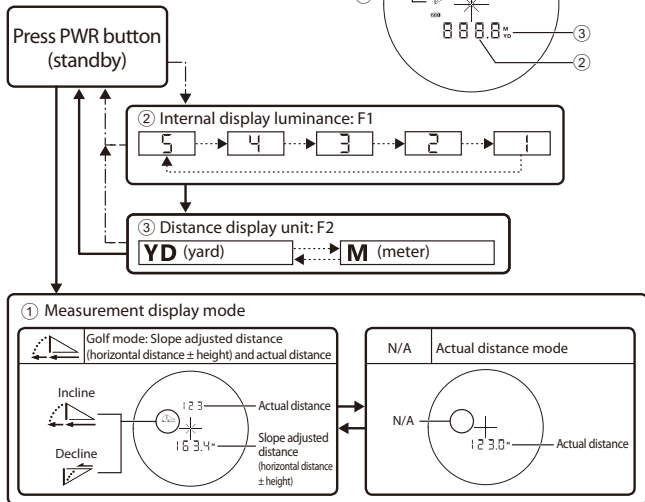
8888
M
YD
③
②

Press PWR button
(standby)

② Internal display luminance: F1
5
4
3
2
1

③ Distance display unit: F2
YD (yard)
M (meter)

① Measurement display mode

Golf mode: Slope adjusted distance (horizontal distance ± height) and actual distance

Incline
Decline
123
Actual distance
163.4
Slope adjusted distance (horizontal distance ± height)

| N/A | Actual distance mode |
|---|---|

N/A
123.0
Actual distance